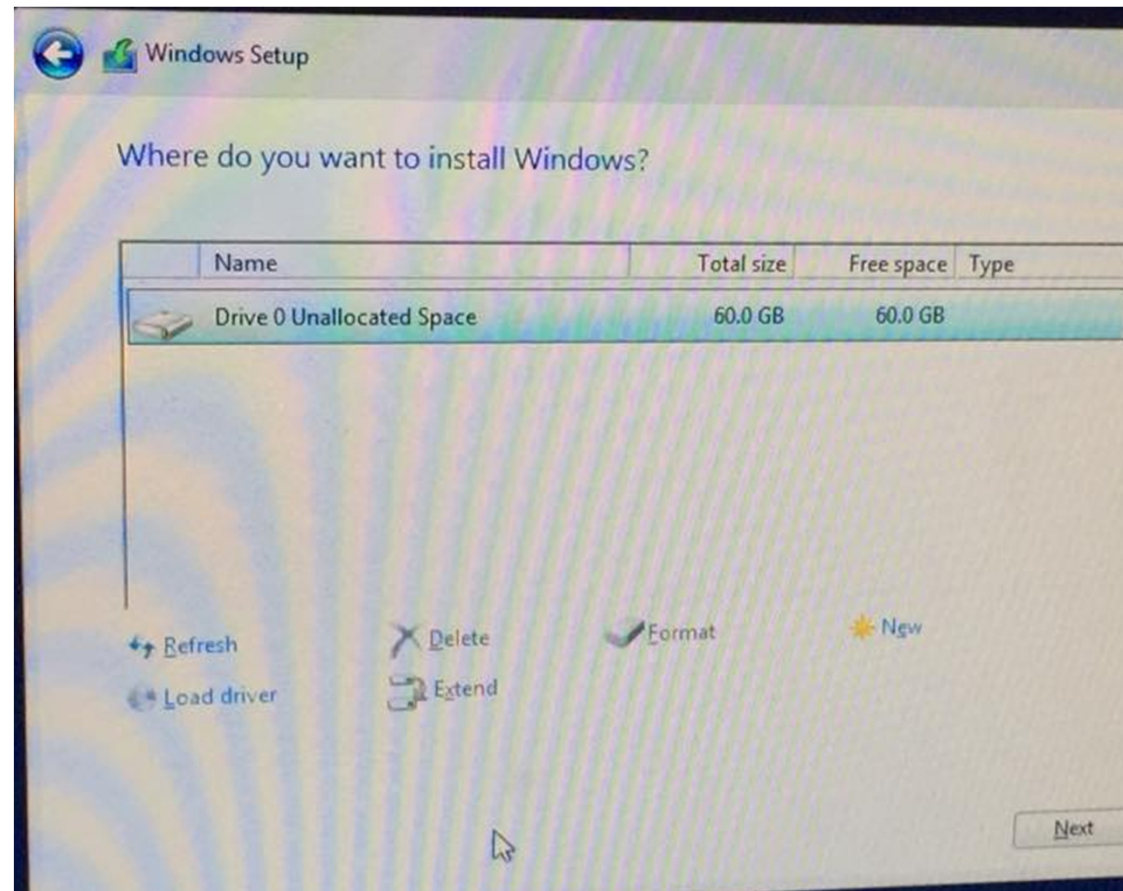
Windows Setup

Where do you want to install Windows?

| Name | Total size | Free space | Type |
|---|---|---|---|
| Drive 0 Unallocated Space | 60.0 GB | 60.0 GB | |

Refresh
Delete
Format
New
Load driver
Extend

Next